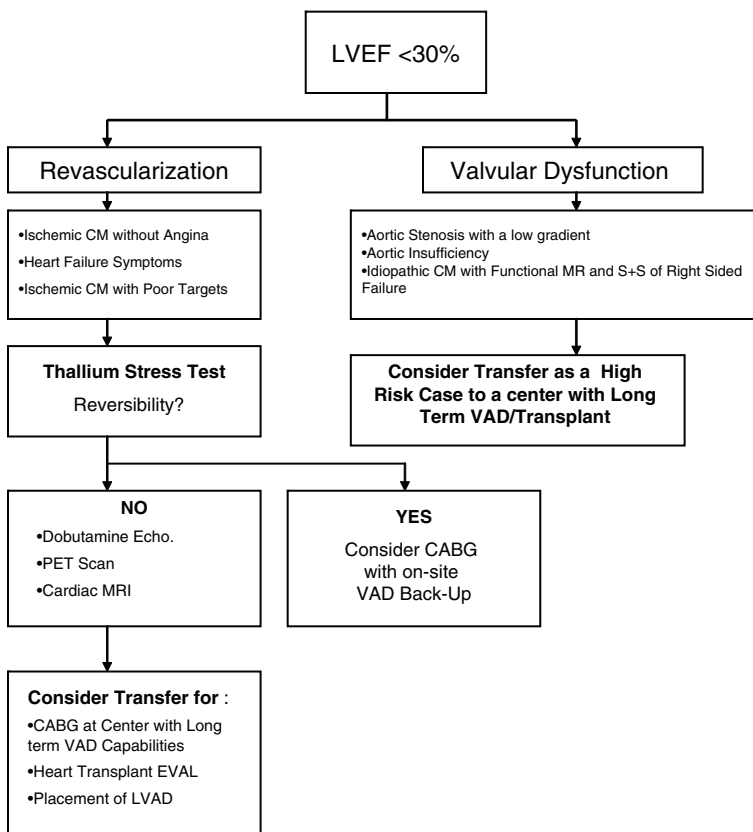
LVEF <30%

Revascularization

Valvular Dysfunction

•Ischemic CM without Angina
•Heart Failure Symptoms
•Ischemic CM with Poor Targets

•Aortic Stenosis with a low gradient
•Aortic Insufficiency
•Idiopathic CM with Functional MR and S+S of Right Sided Failure

Thallium Stress Test
Reversibility?

Consider Transfer as a High Risk Case to a center with Long Term VAD/Transplant

NO
•Dobutamine Echo.
•PET Scan
•Cardiac MRI

YES
Consider CABG with on-site VAD Back-Up

Consider Transfer for :
•CABG at Center with Long term VAD Capabilities
•Heart Transplant EVAL
•Placement of LVAD